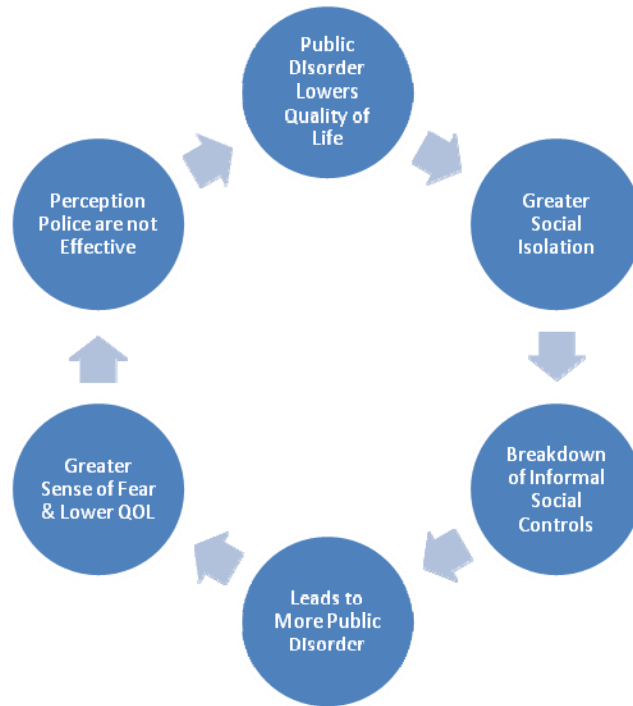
Public Disorder Lowers Quality of Life

Greater Social Isolation

Breakdown of Informal Social Controls

Leads to More Public Disorder

Greater Sense of Fear & Lower QOL

Perception Police are not Effective